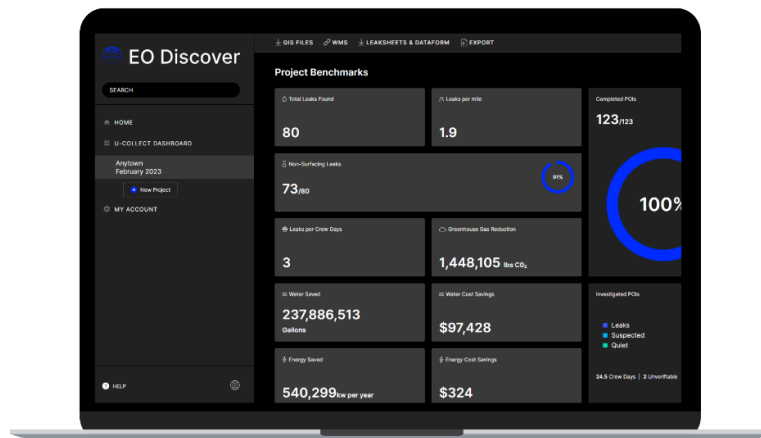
EO Discover

SEARCH

HOME

U-COLLECT DASHBOARD

Anytown
February 2023

New Project

MY ACCOUNT

HELP

GIS FILES
WMS
LEAKSHEETS & DATAFORM
EXPORT

Project Benchmarks

Total Leaks Found
80

Leaks per mile
1.9

Completed POIs
123/123

100%

Non-Surfacing Leaks
73/80

91%

Leaks per Crew Days
3

Greenhouse Gas Reduction
1,448,105 lbs $CO_2$

Water Saved
237,886,513
Gallons

Water Cost Savings
$97,428

Investigated POIs

Leaks
Suspected
Quiet

24.5 Crew Days | 2 Unverifiable

Energy Saved
540,299kw per year

Energy Cost Savings
$324